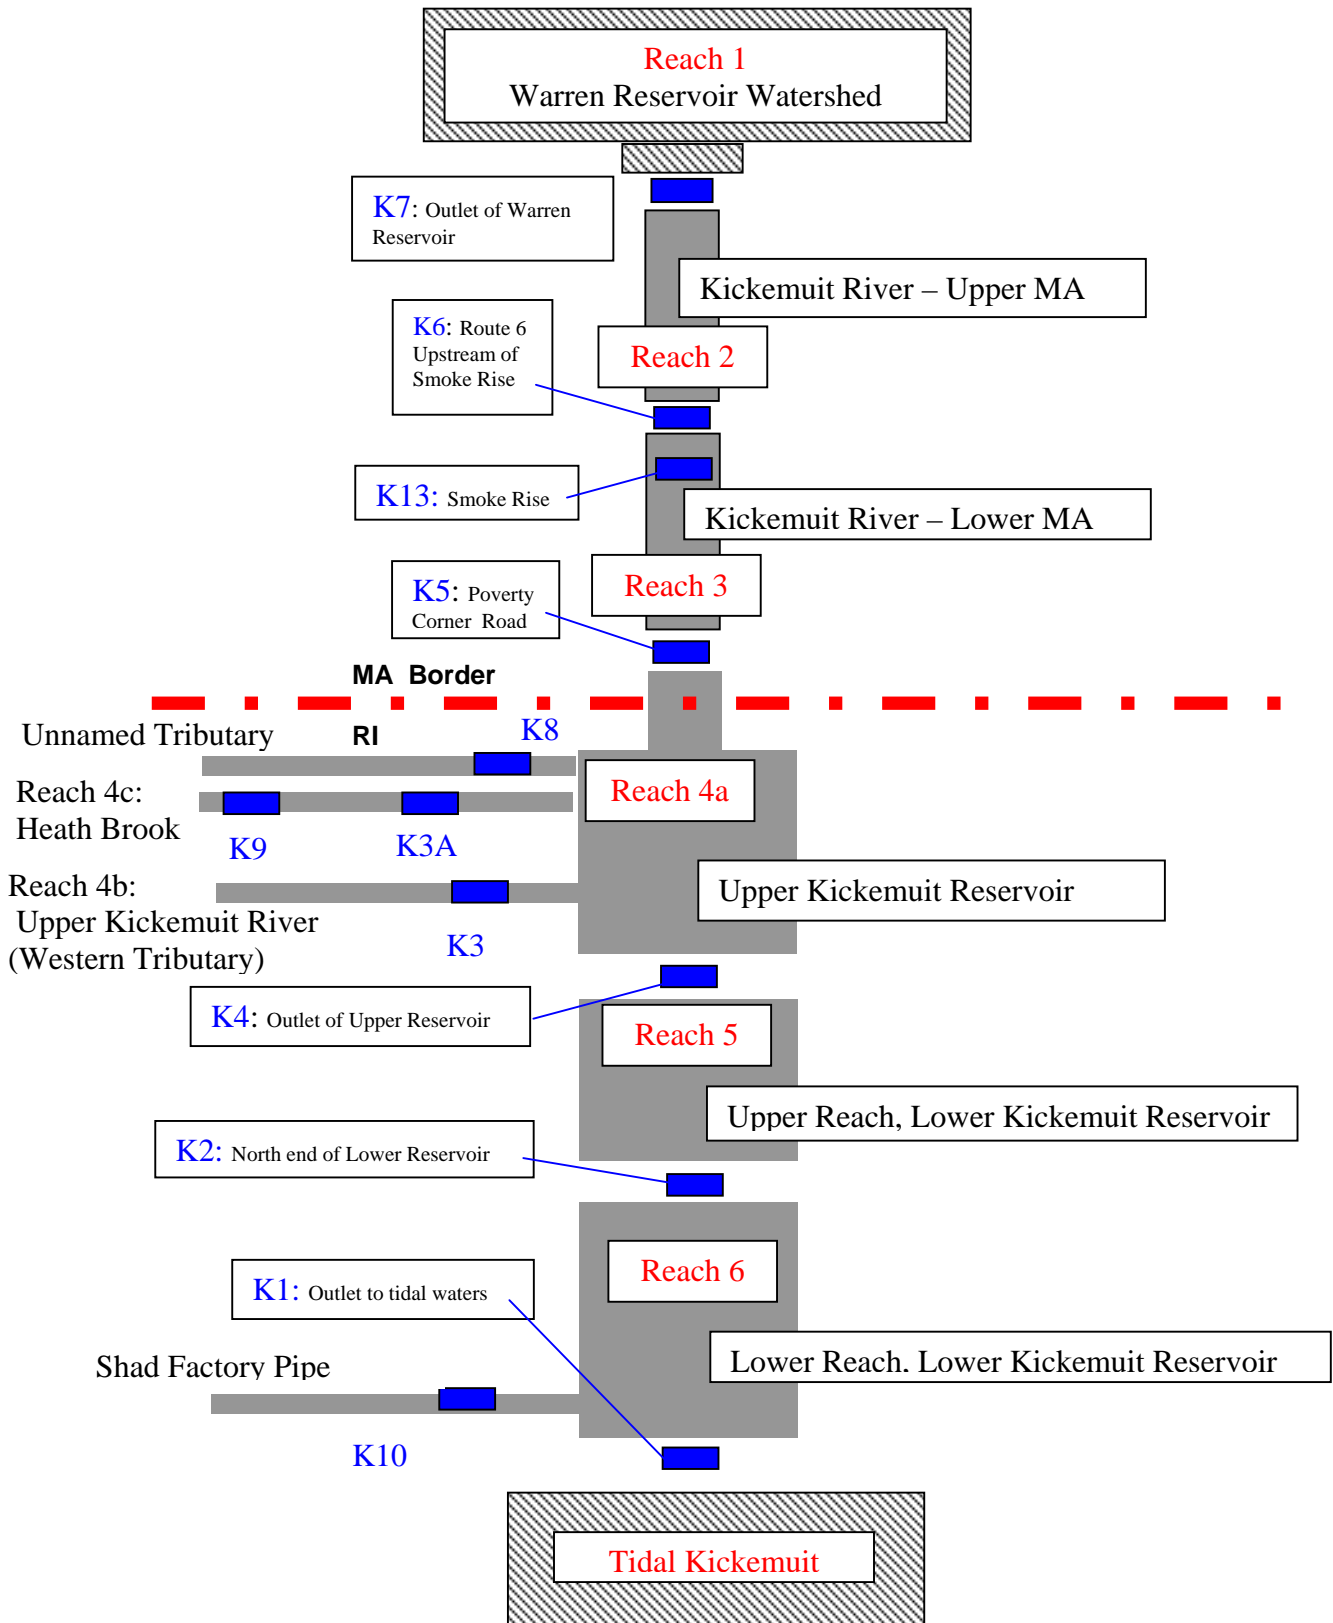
Reach 1
Warren Reservoir Watershed

K7: Outlet of Warren Reservoir

Kickemuit River – Upper MA

K6: Route 6 Upstream of Smoke Rise

Reach 2

K13: Smoke Rise

Kickemuit River – Lower MA

K5: Poverty Corner Road

Reach 3

MA Border

Unnamed Tributary

RI

K8

Reach 4c: Heath Brook

Reach 4a

K9

K3A

Reach 4b: Upper Kickemuit River (Western Tributary)

Upper Kickemuit Reservoir

K3

K4: Outlet of Upper Reservoir

Reach 5

Upper Reach, Lower Kickemuit Reservoir

K2: North end of Lower Reservoir

Reach 6

K1: Outlet to tidal waters

Shad Factory Pipe

Lower Reach. Lower Kickemuit Reservoir

K10

Tidal Kickemuit